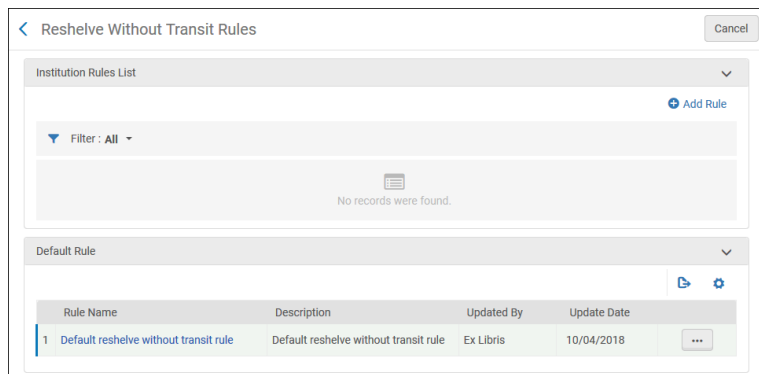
Reshelve Without Transit Rules

Cancel

Institution Rules List

Add Rule

Filter : All

No records were found.

Default Rule

|  | Rule Name | Description | Updated By | Update Date |  |
|---|---|---|---|---|---|
| 1 | Default reshelve without transit rule | Default reshelve without transit rule | Ex Libris | 10/04/2018 | ... |